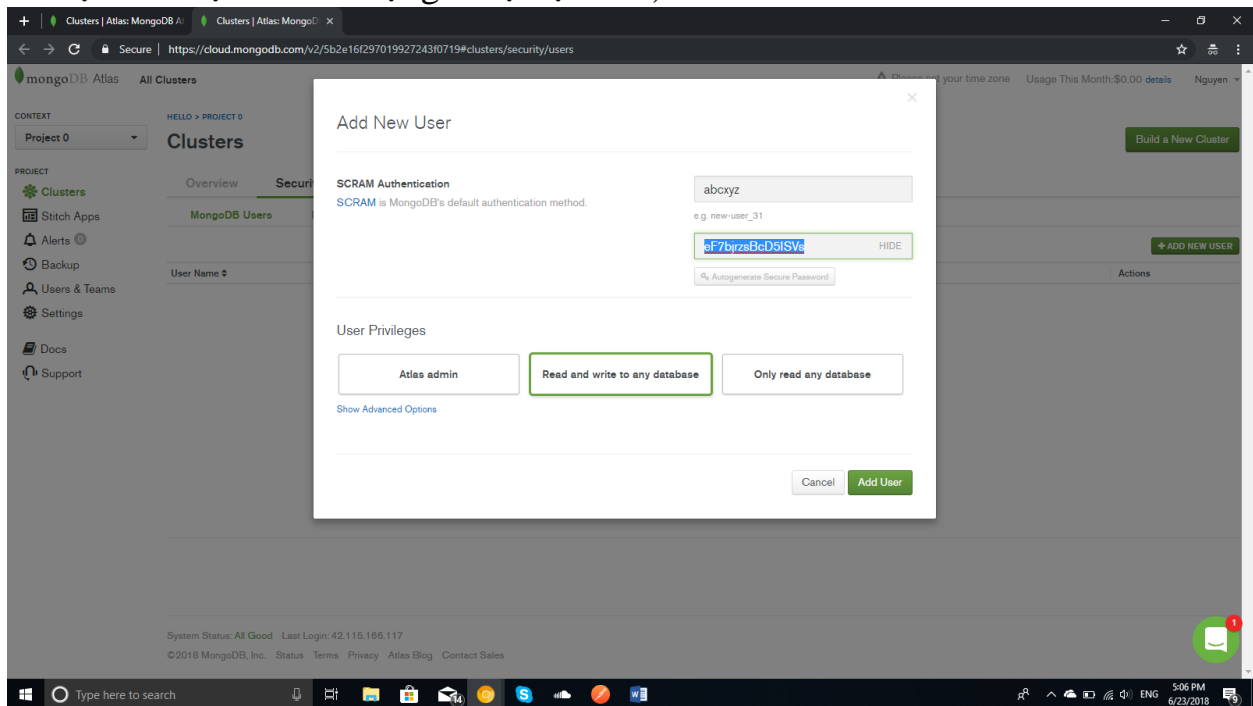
Clusters | Atlas: MongoDB A | Clusters | Atlas: MongoD ×

Secure | https://cloud.mongodb.com/v2/5b2e16f297019927243f0719#clusters/security/users

mongoDB Atlas All Clusters

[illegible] your time zone Usage This Month:$0.00 details Nguyen

CONTEXT
Project 0

PROJECT
Clusters
Stitch Apps
Alerts 0
Backup
Users & Teams
Settings
Docs
Support

HELLO > PROJECT 0
Clusters

Overview Securi

MongoDB Users

User Name ≑

Build a New Cluster

+ ADD NEW USER

Actions

Add New User

×

SCRAM Authentication
SCRAM is MongoDB's default authentication method.

abcxyz
e.g. new-user_31
eF7bjrzsBcD5ISVs HIDE
Autogenerate Secure Password

User Privileges

Atlas admin
Read and write to any database
Only read any database

Show Advanced Options

Cancel Add User

System Status: All Good Last Login: 42.115.166.117
©2018 MongoDB, Inc. Status Terms Privacy Atlas Blog Contact Sales

1

Type here to search

14

ENG 5:06 PM 6/23/2018 9